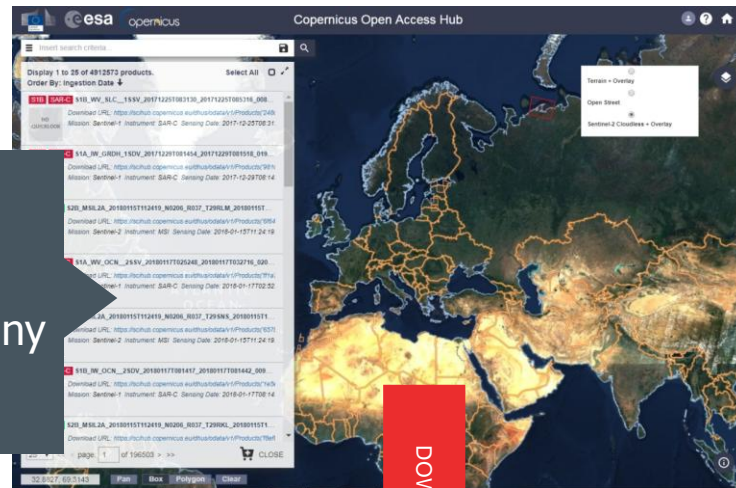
esa opernicus

Copernicus Open Access Hub

Insert search criteria...

Display 1 to 25 of 4912573 products.
Order By: Ingestion Date

Select All

S1B SAR-C S1B_WV_SLC__1SSV_20171225T083130_20171225T085316_008...
Download URL: https://scihub.copernicus.eu/dhus/odata/v1/Products('249...
Mission: Sentinel-1 Instrument: SAR-C Sensing Date: 2017-12-25T08:31

NO QUICKLOOK

C S1A_IW_GRDH_1SDV_20171229T081454_20171229T081518_019...
Download URL: https://scihub.copernicus.eu/dhus/odata/v1/Products('981...
Mission: Sentinel-1 Instrument: SAR-C Sensing Date: 2017-12-29T08:14

S2B_MSIL2A_20180115T112419_N0206_R037_T29RLM_20180115T...
Download URL: https://scihub.copernicus.eu/dhus/odata/v1/Products('6f64...
Mission: Sentinel-2 Instrument: MSI Sensing Date: 2018-01-15T11:24:19

C S1A_WV_OCN__2SSV_20180117T025248_20180117T032716_020...
Download URL: https://scihub.copernicus.eu/dhus/odata/v1/Products('ffa...
Mission: Sentinel-1 Instrument: SAR-C Sensing Date: 2018-01-17T02:52

S2B_MSIL2A_20180115T112419_N0206_R037_T29SNS_20180115T1...
Download URL: https://scihub.copernicus.eu/dhus/odata/v1/Products('657...
Mission: Sentinel-2 Instrument: MSI Sensing Date: 2018-01-15T11:24:19

C S1B_IW_OCN__2SDV_20180117T081417_20180117T081442_009...
Download URL: https://scihub.copernicus.eu/dhus/odata/v1/Products('1e5...
Mission: Sentinel-1 Instrument: SAR-C Sensing Date: 2018-01-17T08:14

S2B_MSIL2A_20180115T112419_N0206_R037_T29RKG_20180115T1...
Download URL: https://scihub.copernicus.eu/dhus/odata/v1/Products('f9e...
Mission: Sentinel-2 Instrument: MSI Sensing Date: 2018-01-15T11:24:19

25 page 1 of 196503 > >>

CLOSE

Terrain + Overlay
Open Street
Sentinel-2 Cloudless + Overlay

ny

DOV

32.8927, 69.3143 Pan Box Polygon Clear